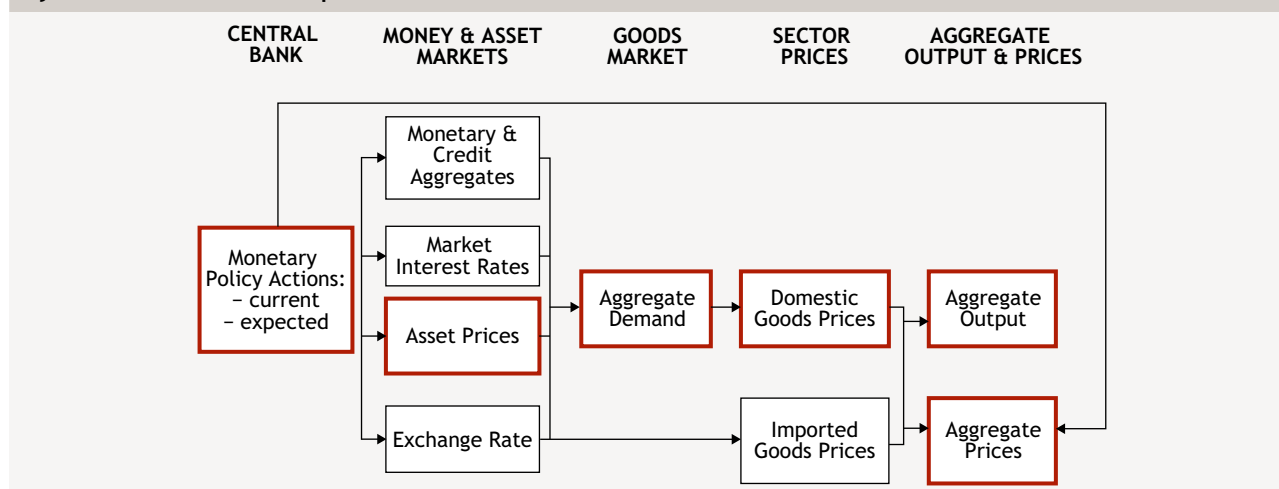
CENTRAL BANK

MONEY & ASSET MARKETS

GOODS MARKET

SECTOR PRICES

AGGREGATE OUTPUT & PRICES

Monetary & Credit Aggregates

Monetary Policy Actions:
− current
− expected

Market Interest Rates

Asset Prices

Exchange Rate

Aggregate Demand

Domestic Goods Prices

Imported Goods Prices

Aggregate Output

Aggregate Prices